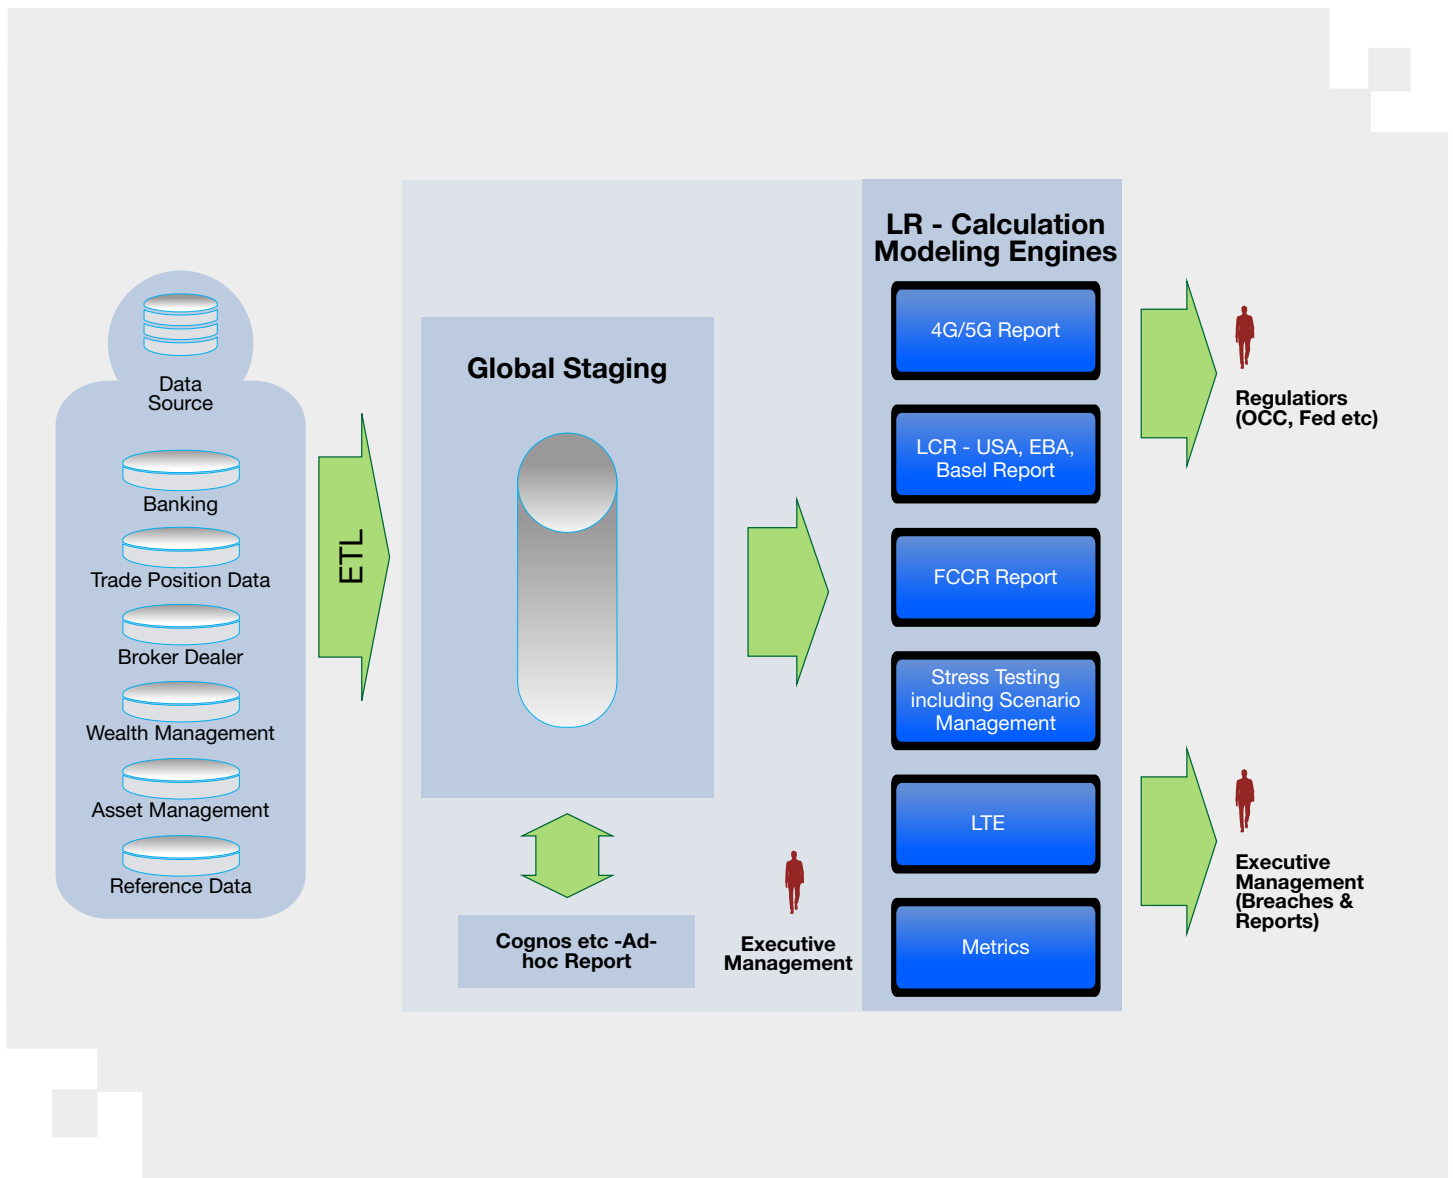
Data Source

Banking

Trade Position Data

Broker Dealer

Wealth Management

Asset Management

Reference Data

ETL

Global Staging

Cognos etc -Ad-hoc Report

Executive Management

LR - Calculation Modeling Engines

4G/5G Report

LCR - USA, EBA, Basel Report

FCCR Report

Stress Testing including Scenario Management

LTE

Metrics

Regulatiors (OCC, Fed etc)

Executive Management (Breaches & Reports)